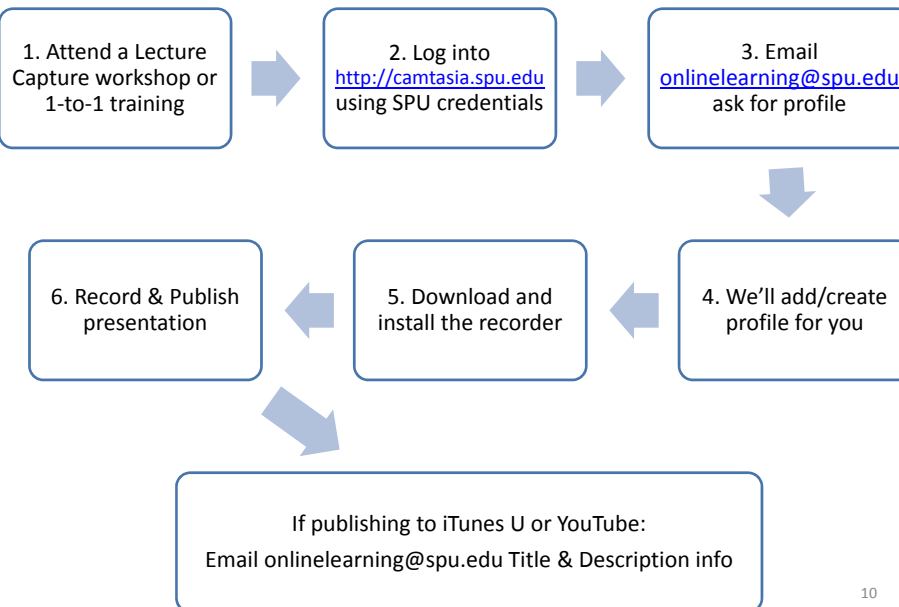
1. Attend a Lecture Capture workshop or 1-to-1 training

2. Log into http://camtasia.spu.edu using SPU credentials

3. Email onlinelearning@spu.edu ask for profile

4. We'll add/create profile for you

5. Download and install the recorder

6. Record & Publish presentation

If publishing to iTunes U or YouTube:
Email onlinelearning@spu.edu Title & Description info

10